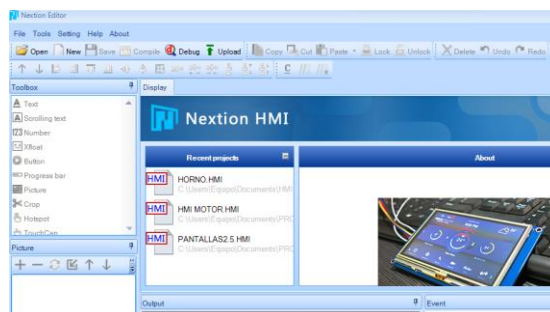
Nextion Editor

File Tools Setting Help About

Open New Save Compile Debug Upload Copy Cut Paste Lock Unlock Delete Undo Redo

Toolbox

Text
Scrolling text
Number
Xfloat
Button
Progress bar
Picture
Crop
Hotspot
TouchCap

Picture

Display

Nextion HMI

Recent projects

HMI HORNO.HMI
C:\Users\Equipo\Documents\HMI

HMI HMI MOTOR.HMI
C:\Users\Equipo\Documents\PRO

HMI PANTALLAS2.5 HMI
C:\Users\Equipo\Documents\PRO

About

Output

Event